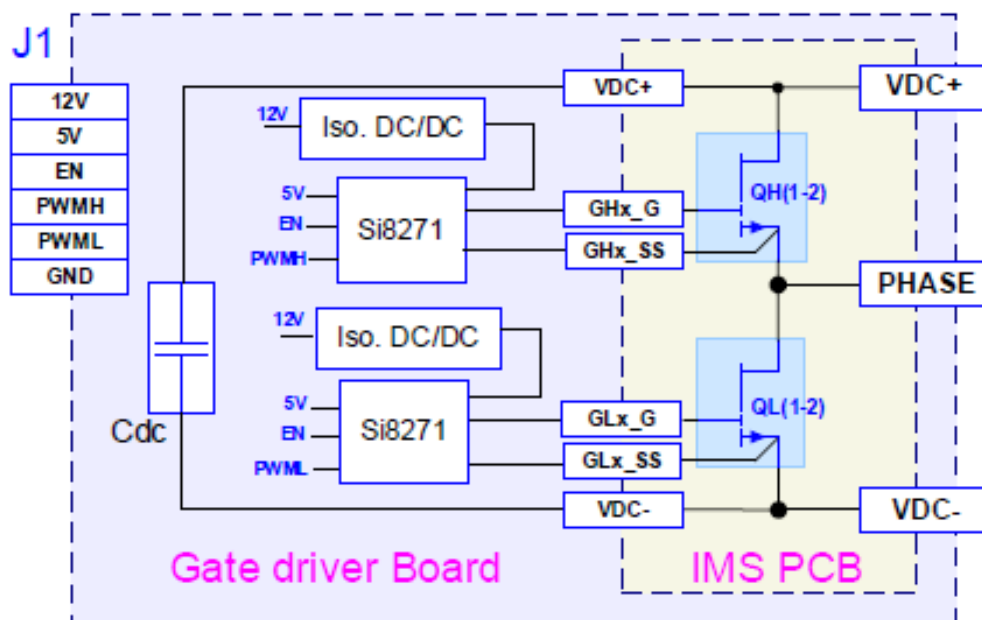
J1

| 12V |
|---|
| 5V |
| EN |
| PWMH |
| PWML |
| GND |

12V Iso. DC/DC

5V EN PWMH Si8271

12V Iso. DC/DC

5V EN PWML Si8271

Cdc

VDC+

GHx_G

GHx_SS

GLx_G

GLx_SS

VDC-

QH(1-2)

QL(1-2)

VDC+

PHASE

VDC-

Gate driver Board

IMS PCB